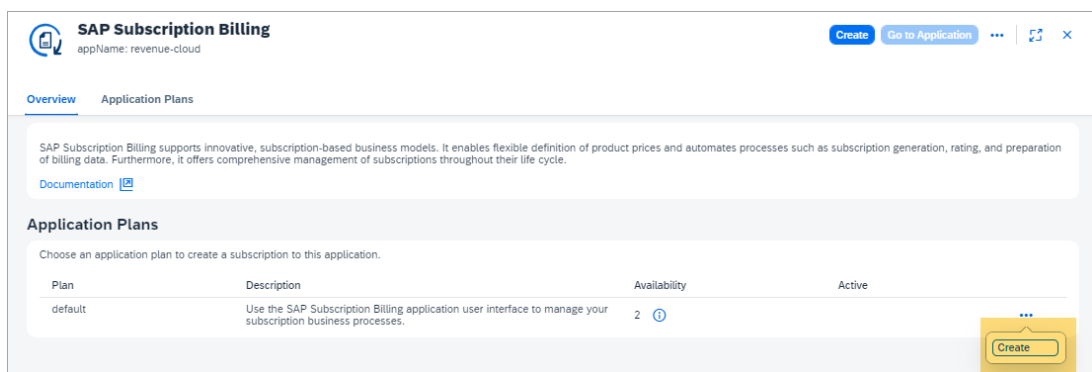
SAP Subscription Billing
appName: revenue-cloud

Create Go to Application ···

Overview Application Plans

SAP Subscription Billing supports innovative, subscription-based business models. It enables flexible definition of product prices and automates processes such as subscription generation, rating, and preparation of billing data. Furthermore, it offers comprehensive management of subscriptions throughout their life cycle.

Documentation

Application Plans

Choose an application plan to create a subscription to this application.

| Plan | Description | Availability | Active |
|---|---|---|---|
| default | Use the SAP Subscription Billing application user interface to manage your subscription business processes. | 2 | |

···

Create